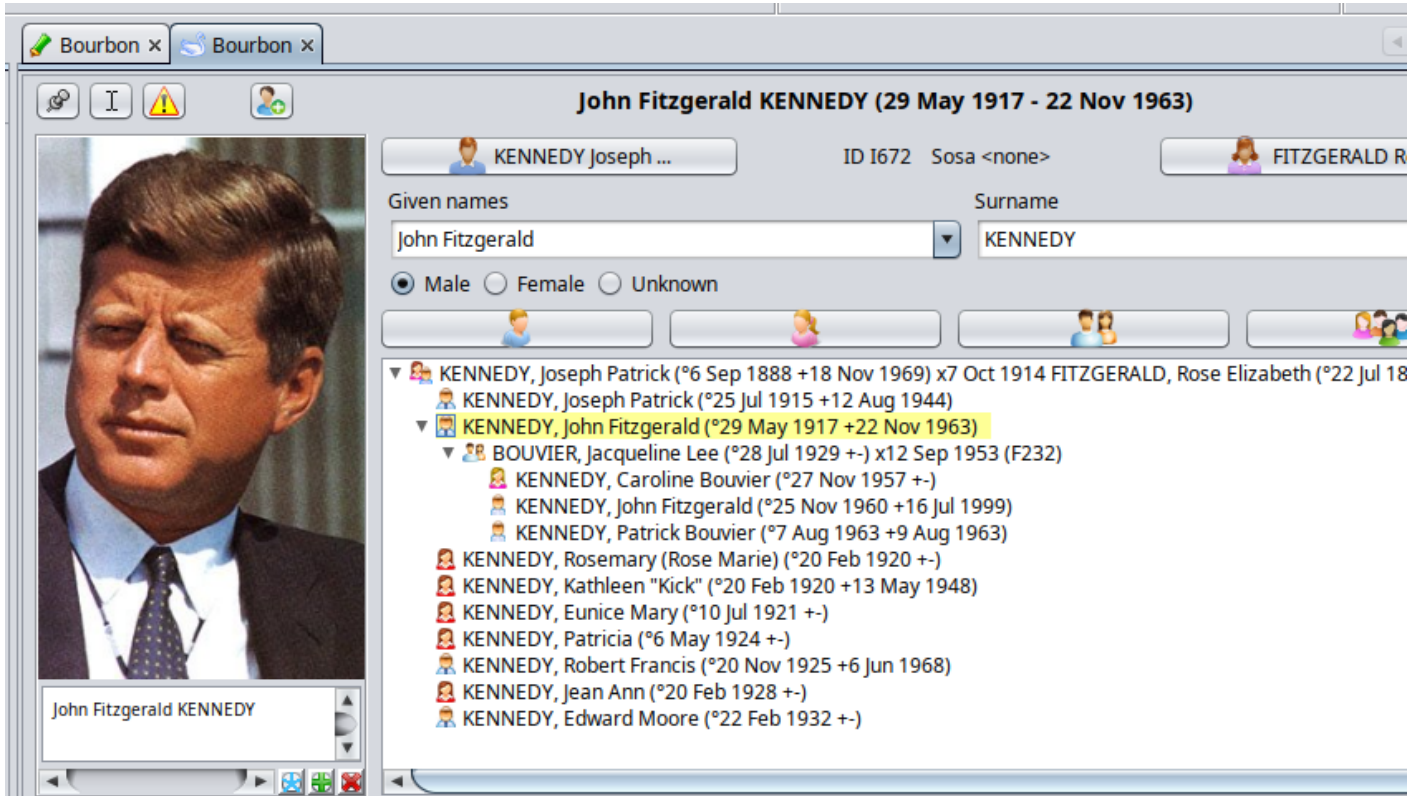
Bourbon × Bourbon ×

John Fitzgerald KENNEDY (29 May 1917 - 22 Nov 1963)

KENNEDY Joseph ...

ID I672 Sosa <none>

FITZGERALD R

Given names

John Fitzgerald

Surname

KENNEDY

Male Female Unknown

KENNEDY, Joseph Patrick (°6 Sep 1888 +18 Nov 1969) x7 Oct 1914 FITZGERALD, Rose Elizabeth (°22 Jul 18

KENNEDY, Joseph Patrick (°25 Jul 1915 +12 Aug 1944)

KENNEDY, John Fitzgerald (°29 May 1917 +22 Nov 1963)

BOUVIER, Jacqueline Lee (°28 Jul 1929 +-) x12 Sep 1953 (F232)

KENNEDY, Caroline Bouvier (°27 Nov 1957 +-)

KENNEDY, John Fitzgerald (°25 Nov 1960 +16 Jul 1999)

KENNEDY, Patrick Bouvier (°7 Aug 1963 +9 Aug 1963)

KENNEDY, Rosemary (Rose Marie) (°20 Feb 1920 +-)

KENNEDY, Kathleen "Kick" (°20 Feb 1920 +13 May 1948)

KENNEDY, Eunice Mary (°10 Jul 1921 +-)

KENNEDY, Patricia (°6 May 1924 +-)

KENNEDY, Robert Francis (°20 Nov 1925 +6 Jun 1968)

KENNEDY, Jean Ann (°20 Feb 1928 +-)

KENNEDY, Edward Moore (°22 Feb 1932 +-)

John Fitzgerald KENNEDY